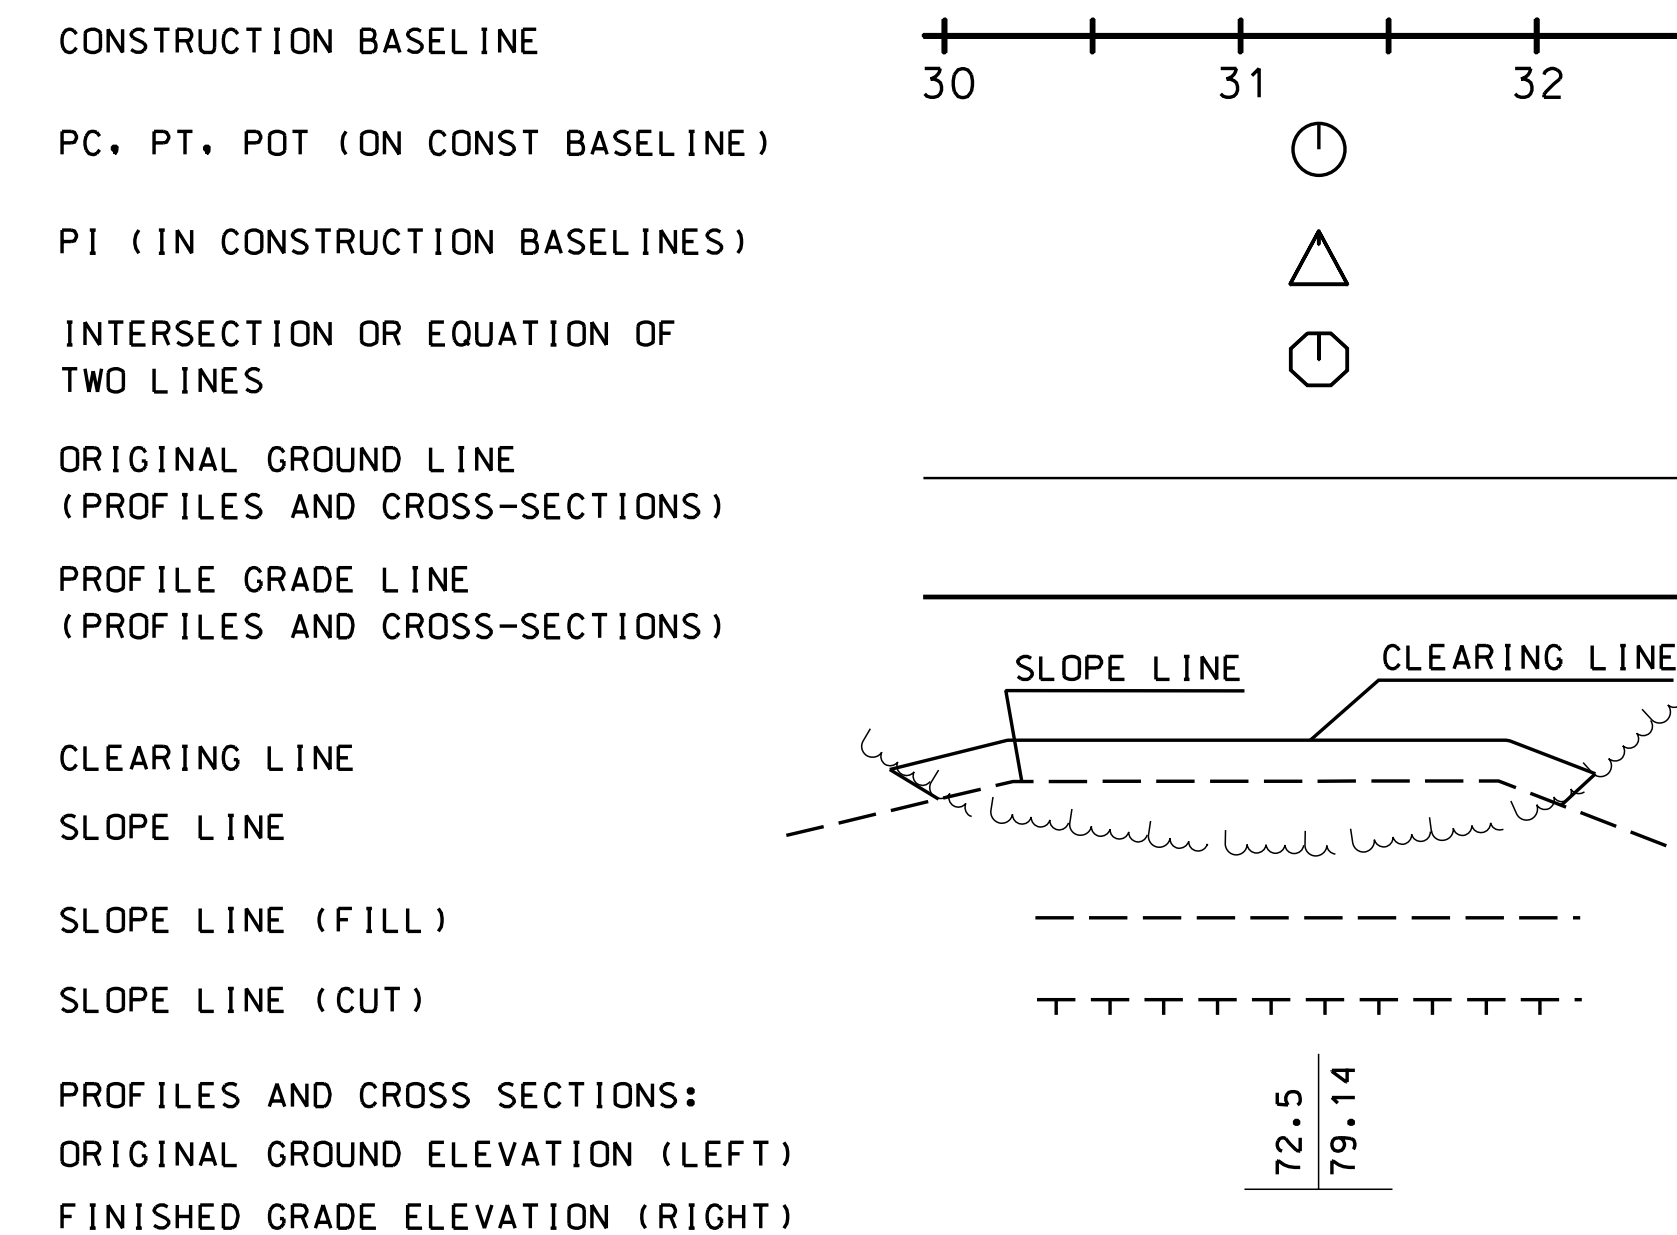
CONSTRUCTION BASELINE

30 31 32

PC, PT, POT (ON CONST BASELINE)

PI (IN CONSTRUCTION BASELINES)

INTERSECTION OR EQUATION OF TWO LINES

ORIGINAL GROUND LINE (PROFILES AND CROSS-SECTIONS)

PROFILE GRADE LINE (PROFILES AND CROSS-SECTIONS)

SLOPE LINE

CLEARING LINE

CLEARING LINE

SLOPE LINE

SLOPE LINE (FILL)

SLOPE LINE (CUT)

PROFILES AND CROSS SECTIONS:
ORIGINAL GROUND ELEVATION (LEFT)
FINISHED GRADE ELEVATION (RIGHT)

72.5 79.14